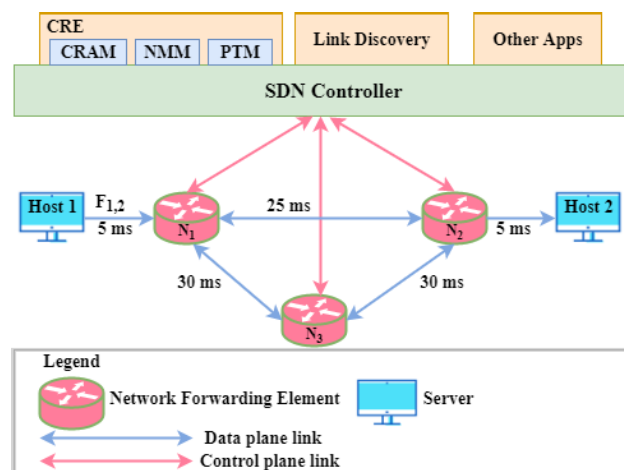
CRE
CRAM
NMM
PTM
Link Discovery
Other Apps
SDN Controller
Host 1
$F_{1,2}$
5 ms
$N_1$
25 ms
$N_2$
5 ms
Host 2
30 ms
30 ms
$N_3$
Legend
Network Forwarding Element
Server
Data plane link
Control plane link